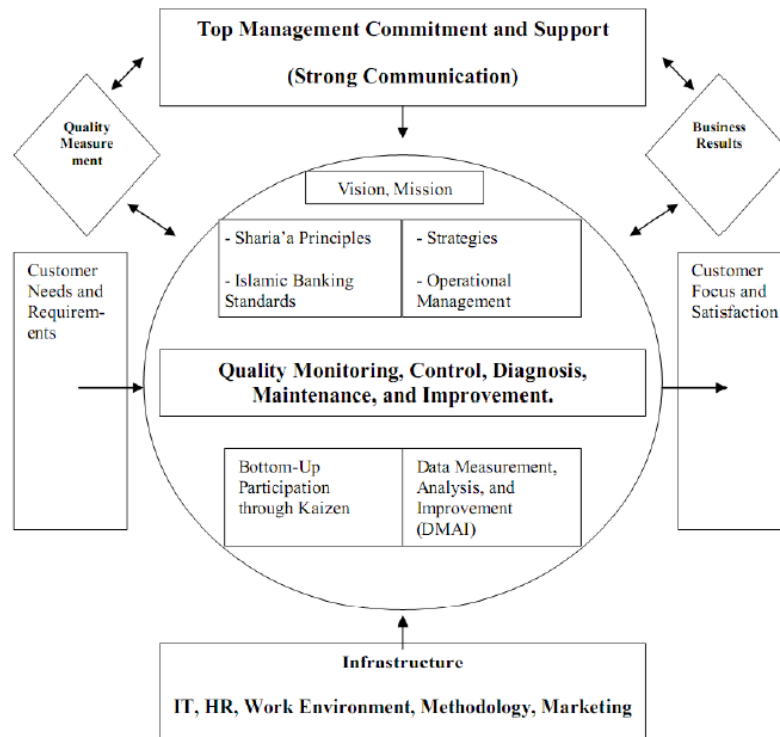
Top Management Commitment and Support

(Strong Communication)

Quality Measurement

Business Results

Vision, Mission

- Sharia'a Principles

- Islamic Banking Standards

- Strategies

- Operational Management

Customer Needs and Requirements

Customer Focus and Satisfaction

Quality Monitoring, Control, Diagnosis, Maintenance, and Improvement.

Bottom-Up Participation through Kaizen

Data Measurement, Analysis, and Improvement (DMAI)

Infrastructure

IT, HR, Work Environment, Methodology, Marketing